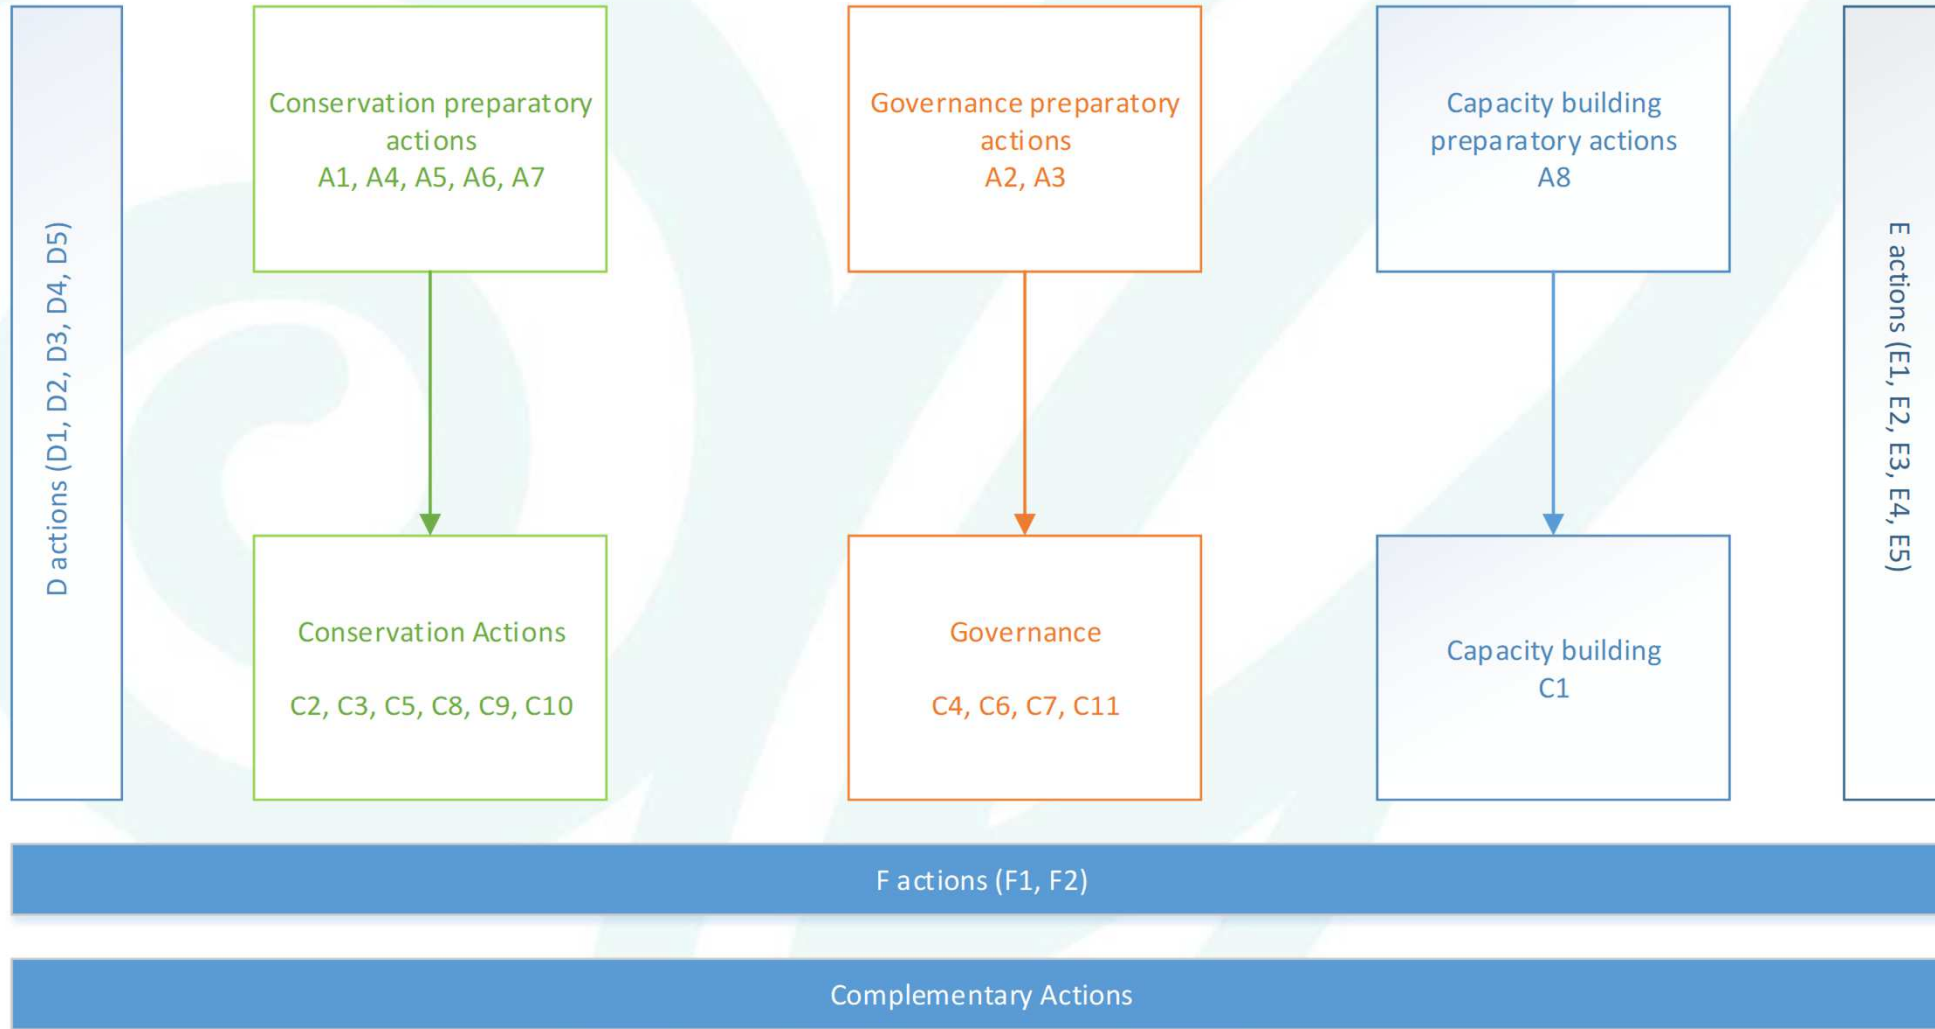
D actions (D1, D2, D3, D4, D5)

Conservation preparatory actions
A1, A4, A5, A6, A7

Governance preparatory actions
A2, A3

Capacity building preparatory actions
A8

E actions (E1, E2, E3, E4, E5)

Conservation Actions

C2, C3, C5, C8, C9, C10

Governance

C4, C6, C7, C11

Capacity building
C1

F actions (F1, F2)

Complementary Actions